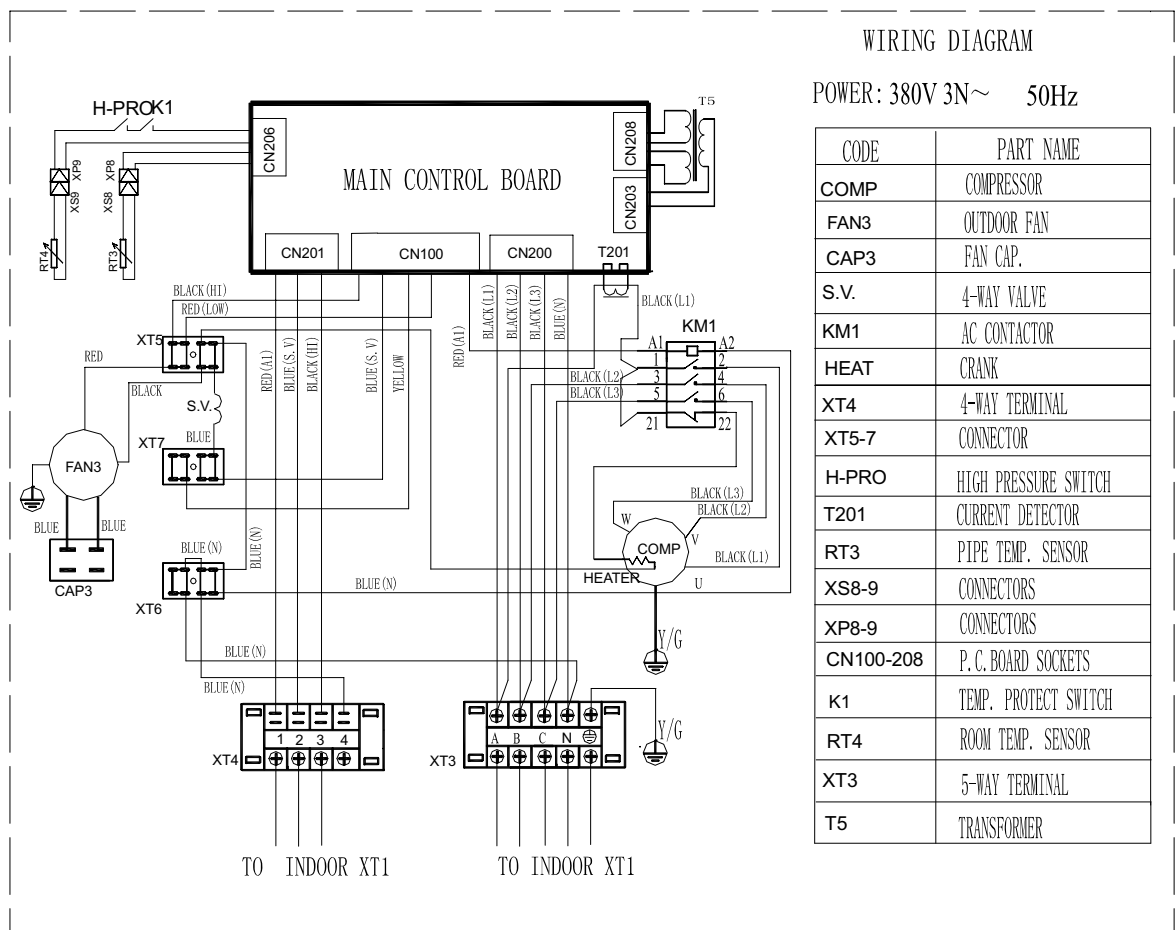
WIRING DIAGRAM

POWER: 380V 3N~ 50Hz

| CODE | PART NAME |
|---|---|
| COMP | COMPRESSOR |
| FAN3 | OUTDOOR FAN |
| CAP3 | FAN CAP. |
| S.V. | 4-WAY VALVE |
| KM1 | AC CONTACTOR |
| HEAT | CRANK |
| XT4 | 4-WAY TERMINAL |
| XT5-7 | CONNECTOR |
| H-PRO | HIGH PRESSURE SWITCH |
| T201 | CURRENT DETECTOR |
| RT3 | PIPE TEMP. SENSOR |
| XS8-9 | CONNECTORS |
| XP8-9 | CONNECTORS |
| CN100-208 | P.C.BOARD SOCKETS |
| K1 | TEMP. PROTECT SWITCH |
| RT4 | ROOM TEMP. SENSOR |
| XT3 | 5-WAY TERMINAL |
| T5 | TRANSFORMER |

H-PRO K1
XP9 XS9 XP8 XS8 RT4 RT3
CN206
MAIN CONTROL BOARD
T5
CN208
CN203
CN201 CN100 CN200 T201
BLACK(HI)
RED(LOW)
XT5
RED
BLACK
S.V.
BLUE
XT7
FAN3
BLUE BLUE
CAP3
BLUE(N)
XT6
BLUE(N)
RED(A1) BLUE(S.V) BLACK(HI)
BLUE(S.V) YELLOW
RED(A1)
BLACK(L1) BLACK(L2) BLACK(L3) BLUE(N)
BLACK(L1)
KM1
A1 A2
1 2
3 4
5 6
21 22
BLACK(L2)
BLACK(L3)
BLACK(L3)
BLACK(L2)
BLACK(L1)
W V U
COMP
HEATER
BLUE(N)
BLUE(N)
Y/G
BLUE(N)
BLUE(N)
1 2 3 4
XT4
A B C N
XT3
Y/G
TO INDOOR XT1
TO INDOOR XT1